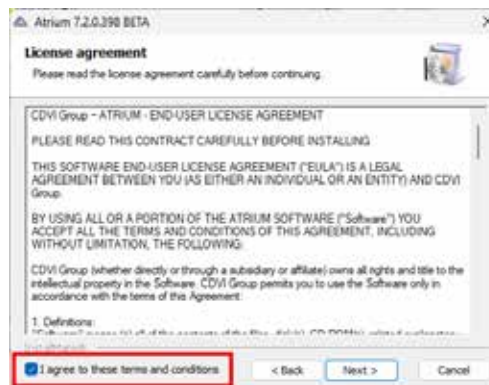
Atrium 7.2.0.398 BETA

License agreement

Please read the license agreement carefully before continuing.

CDVI Group - ATRIUM - END-USER LICENSE AGREEMENT

PLEASE READ THIS CONTRACT CAREFULLY BEFORE INSTALLING

THIS SOFTWARE END-USER LICENSE AGREEMENT ("EULA") IS A LEGAL AGREEMENT BETWEEN YOU (AS EITHER AN INDIVIDUAL OR AN ENTITY) AND CDVI Group.

BY USING ALL OR A PORTION OF THE ATRIUM SOFTWARE ("Software") YOU ACCEPT ALL THE TERMS AND CONDITIONS OF THIS AGREEMENT, INCLUDING WITHOUT LIMITATION, THE FOLLOWING:

CDVI Group (whether directly or through a subsidiary or affiliate) owns all rights and title to the intellectual property in the Software. CDVI Group permits you to use the Software only in accordance with the terms of this Agreement:

1. Definitions:
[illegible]

I agree to these terms and conditions

< Back

Next >

Cancel